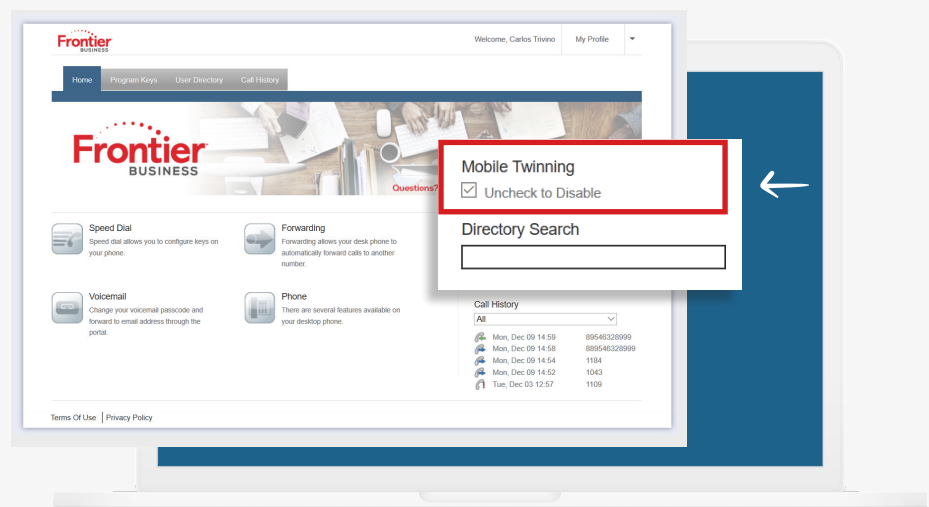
Frontier BUSINESS

Welcome, Carlos Trivino | My Profile

Home | Program Keys | User Directory | Call History

Frontier BUSINESS

Questions?

Mobile Twinning
Uncheck to Disable

Directory Search

Speed Dial
Speed dial allows you to configure keys on your phone.

Forwarding
Forwarding allows your desk phone to automatically forward calls to another number.

Voicemail
Change your voicemail passcode and forward to email address through the portal.

Phone
There are several features available on your desktop phone.

Call History
All

| | |
|---|---|
| Mon, Dec 09 14:59 | 89546328999 |
| Mon, Dec 09 14:58 | 889546328999 |
| Mon, Dec 09 14:54 | 1184 |
| Mon, Dec 09 14:52 | 1043 |
| Tue, Dec 03 12:57 | 1109 |

Terms Of Use | Privacy Policy